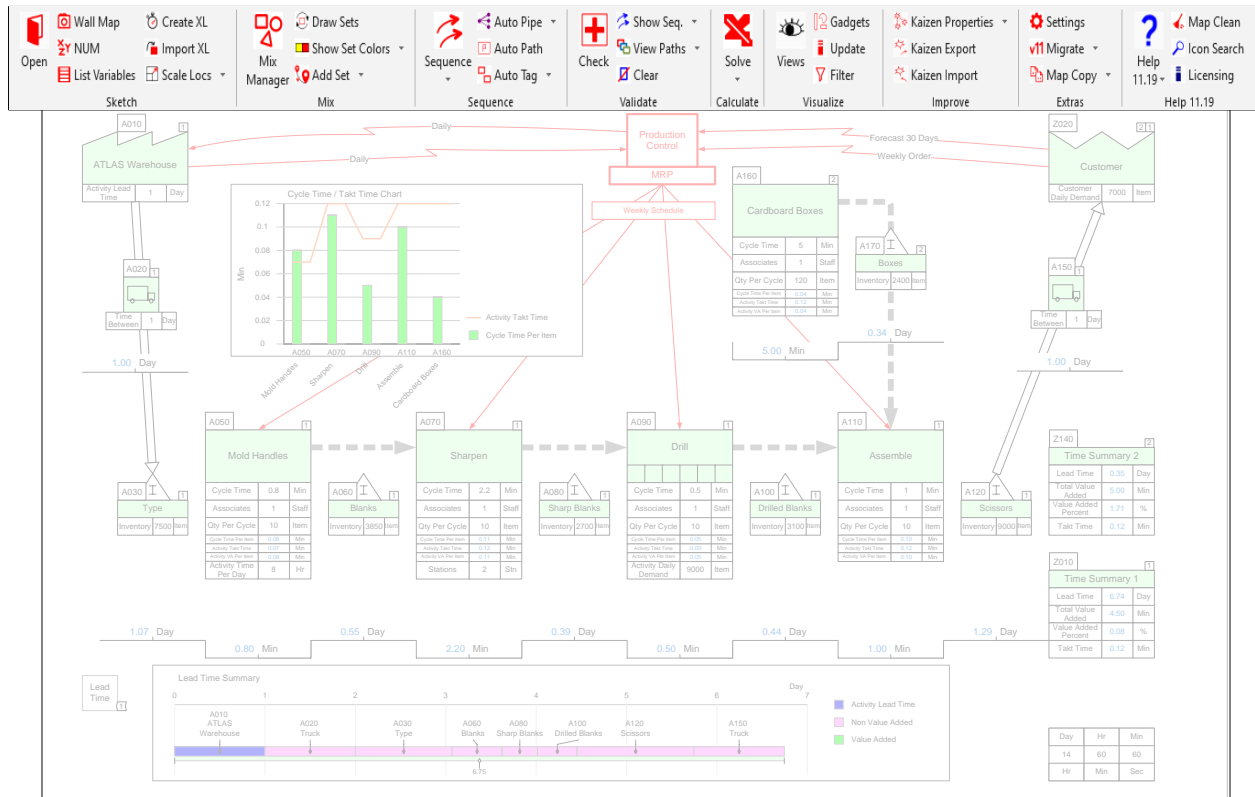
Open | Wall Map | NUM | List Variables | Create XL | Import XL | Scale Locs
Sketch
Mix Manager | Draw Sets | Show Set Colors | Add Set
Mix
Sequence | Auto Pipe | Auto Path | Auto Tag
Sequence
Check | Show Seq. | View Paths | Clear
Validate
Solve
Calculate
Views | Gadgets | Update | Filter
Visualize
Kaizen Properties | Kaizen Export | Kaizen Import
Improve
Settings | Migrate | Map Copy
Extras
Help 11.19 | Map Clean | Icon Search | Licensing
Help 11.19

A010 1
ATLAS Warehouse
Activity Lead Time | 1 | Day

Daily
Daily

Production Control
MRP
Weekly Schedule

Forecast 30 Days
Weekly Order

Z020 2 1
Customer
Customer Daily Demand | 7000 | Item

A020 1
Time Between | 1 | Day
1.00 Day

Cycle Time / Takt Time Chart
Min
0.12
0.1
0.08
0.06
0.04
0.02
0
A050 A070 A090 A110 A160
Mold Handles Sharpen Drill Assemble Cardboard Boxes
Activity Takt Time
Cycle Time Per Item

A160 2
Cardboard Boxes
| Cycle Time | 5 | Min |
|---|---|---|
| Associates | 1 | Staff |
| Qty Per Cycle | 120 | Item |
| Cycle Time Per Item | 0.04 | Min |
| Activity Takt Time | 0.12 | Min |
| Activity VA Per Item | 0.04 | Min |

A170 2
Boxes
Inventory | 2400 | Item

5.00 Min
0.34 Day

A150 1
Time Between | 1 | Day
1.00 Day

A050 1
Mold Handles
| Cycle Time | 0.8 | Min |
|---|---|---|
| Associates | 1 | Staff |
| Qty Per Cycle | 10 | Item |
| Cycle Time Per Item | 0.08 | Min |
| Activity Takt Time | 0.07 | Min |
| Activity VA Per Item | 0.08 | Min |
| Activity Time Per Day | 8 | Hr |

A060 1
Blanks
Inventory | 3850 | Item

A070 1
Sharpen
| Cycle Time | 2.2 | Min |
|---|---|---|
| Associates | 1 | Staff |
| Qty Per Cycle | 10 | Item |
| Cycle Time Per Item | 0.11 | Min |
| Activity Takt Time | 0.12 | Min |
| Activity VA Per Item | 0.11 | Min |
| Stations | 2 | Stn |

A080 1
Sharp Blanks
Inventory | 2700 | Item

A090 1
Drill
| Cycle Time | 0.5 | Min |
|---|---|---|
| Associates | 1 | Staff |
| Qty Per Cycle | 10 | Item |
| Cycle Time Per Item | 0.05 | Min |
| Activity Takt Time | 0.09 | Min |
| Activity VA Per Item | 0.05 | Min |
| Activity Daily Demand | 9000 | Item |

A100 1
Drilled Blanks
Inventory | 3100 | Item

A110 1
Assemble
| Cycle Time | 1 | Min |
|---|---|---|
| Associates | 1 | Staff |
| Qty Per Cycle | 10 | Item |
| Cycle Time Per Item | 0.10 | Min |
| Activity Takt Time | 0.12 | Min |
| Activity VA Per Item | 0.10 | Min |

A120 1
Scissors
Inventory | 9000 | Item

A030 1
Type
Inventory | 7500 | Item

Z140 2
Time Summary 2
| Lead Time | 0.35 | Day |
|---|---|---|
| Total Value Added | 5.00 | Min |
| Value Added Percent | 1.71 | % |
| Takt Time | 0.12 | Min |

Z010 1
Time Summary 1
| Lead Time | 6.74 | Day |
|---|---|---|
| Total Value Added | 4.50 | Min |
| Value Added Percent | 0.08 | % |
| Takt Time | 0.12 | Min |

1.07 Day
0.80 Min
0.55 Day
2.20 Min
0.39 Day
0.50 Min
0.44 Day
1.00 Min
1.29 Day

Lead Time 1

Lead Time Summary
0 1 2 3 4 5 6 Day 7
A010 ATLAS Warehouse
A020 Truck
A030 Type
A060 Blanks
A080 Sharp Blanks
A100 Drilled Blanks
A120 Scissors
A150 Truck
6.75
Activity Lead Time
Non Value Added
Value Added

| Day | Hr | Min |
|---|---|---|
| 14 | 60 | 60 |
| Hr | Min | Sec |